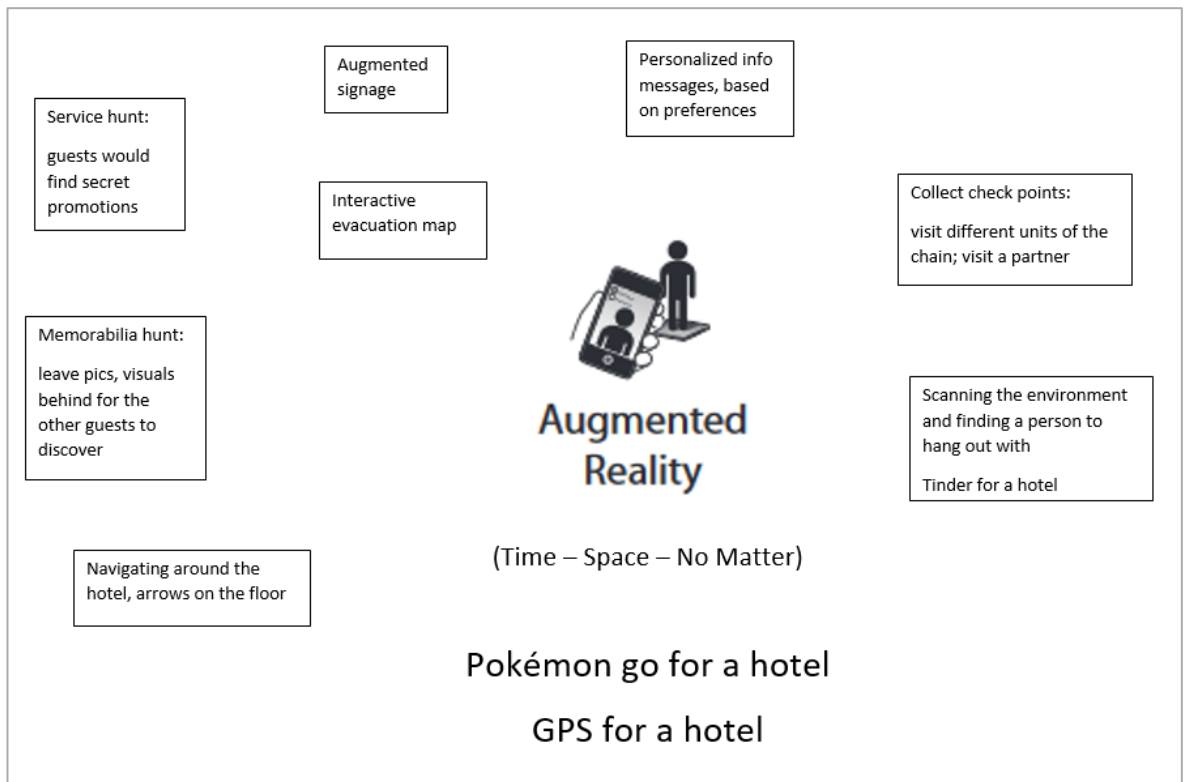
Augmented signage

Personalized info messages, based on preferences

Service hunt:

guests would find secret promotions

Interactive evacuation map

Collect check points:

visit different units of the chain; visit a partner

Memorabilia hunt:

leave pics, visuals behind for the other guests to discover

Augmented Reality

Scanning the environment and finding a person to hang out with

Tinder for a hotel

(Time – Space – No Matter)

Navigating around the hotel, arrows on the floor

Pokémon go for a hotel

GPS for a hotel